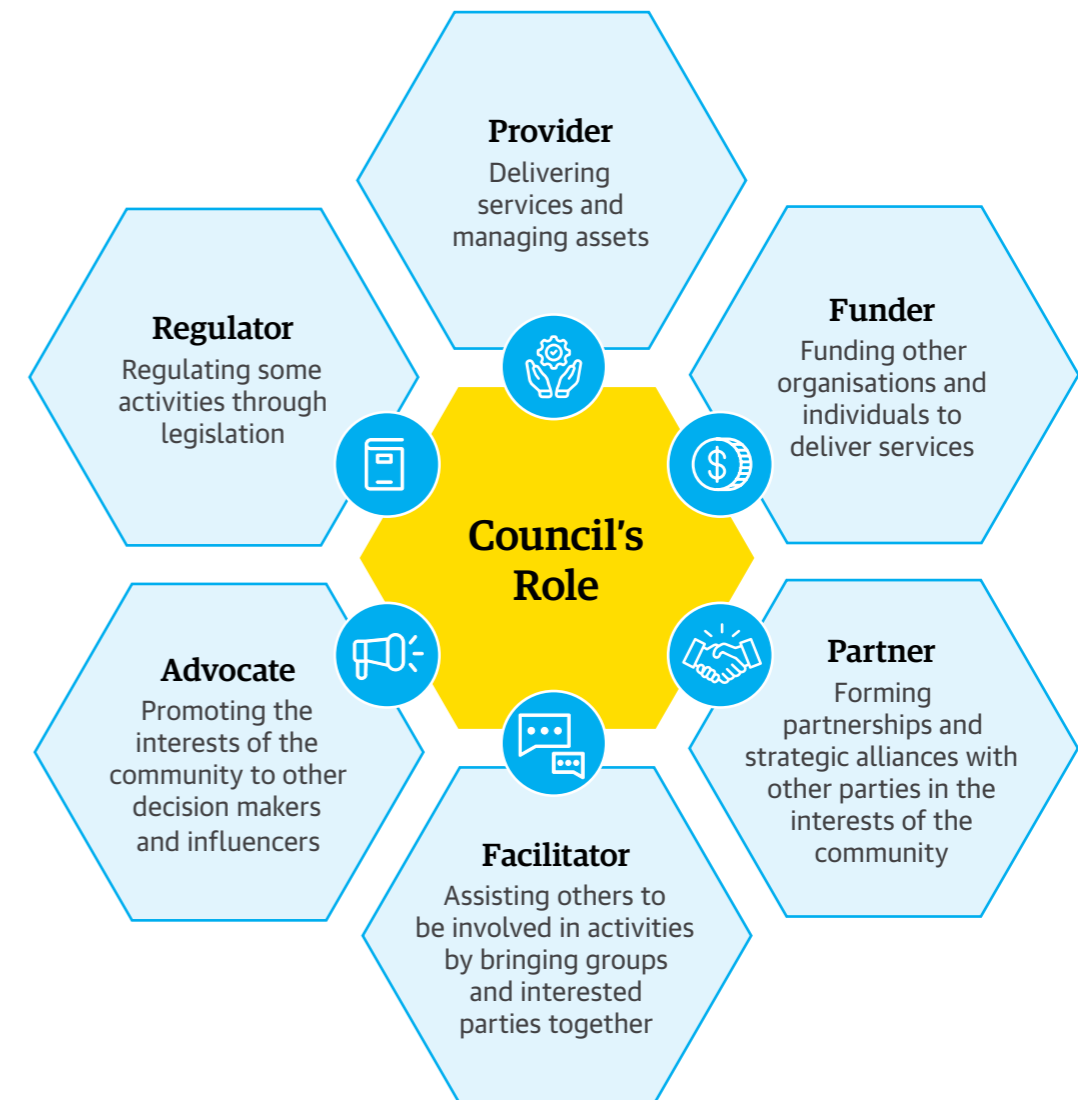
Provider
Delivering services and managing assets

Regulator
Regulating some activities through legislation

Funder
Funding other organisations and individuals to deliver services

Council's Role

Advocate
Promoting the interests of the community to other decision makers and influencers

Partner
Forming partnerships and strategic alliances with other parties in the interests of the community

Facilitator
Assisting others to be involved in activities by bringing groups and interested parties together